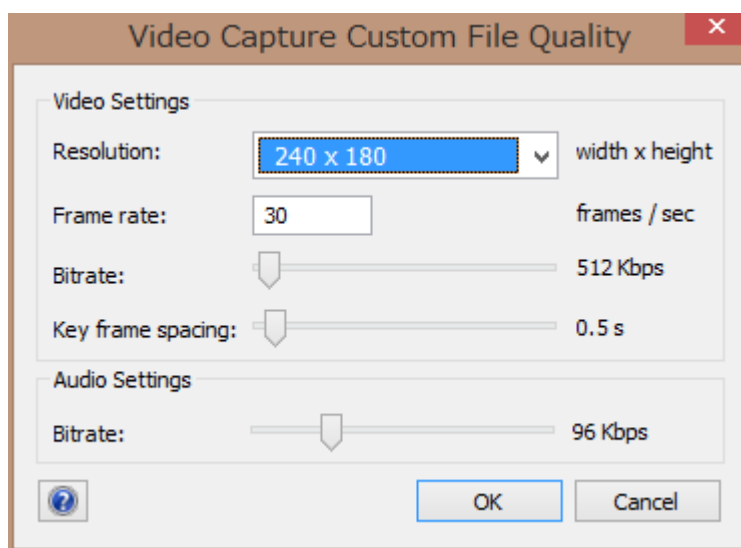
Video Capture Custom File Quality
×

Video Settings

Resolution: 240 x 180 width x height

Frame rate: 30 frames / sec

Bitrate: 512 Kbps

Key frame spacing: 0.5 s

Audio Settings

Bitrate: 96 Kbps

?

OK

Cancel